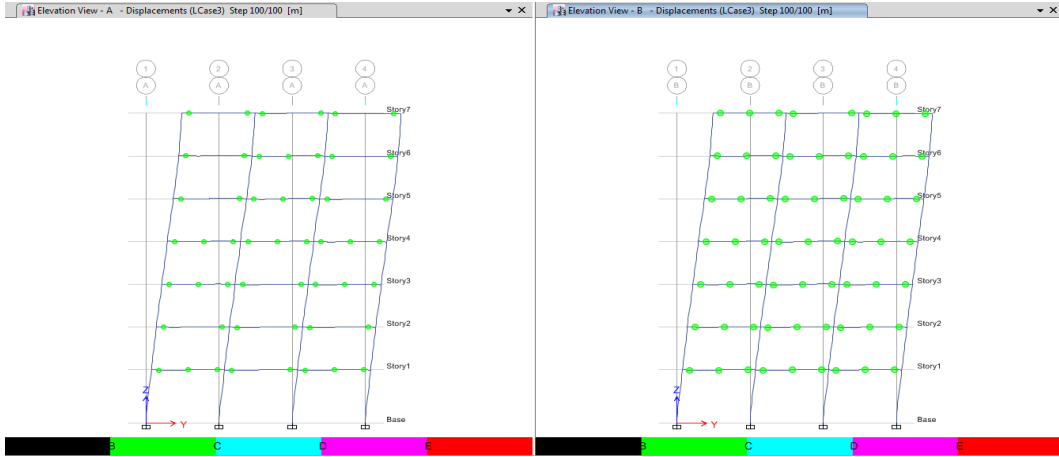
Elevation View - A - Displacements (LCase3) Step 100/100 [m]

1 A 2 A 3 A 4 A

Story7
Story6
Story5
Story4
Story3
Story2
Story1
Base

Z
Y

B C D E

Elevation View - B - Displacements (LCase3) Step 100/100 [m]

1 B 2 B 3 B 4 B

Story7
Story6
Story5
Story4
Story3
Story2
Story1
Base

Z
Y

B C D E